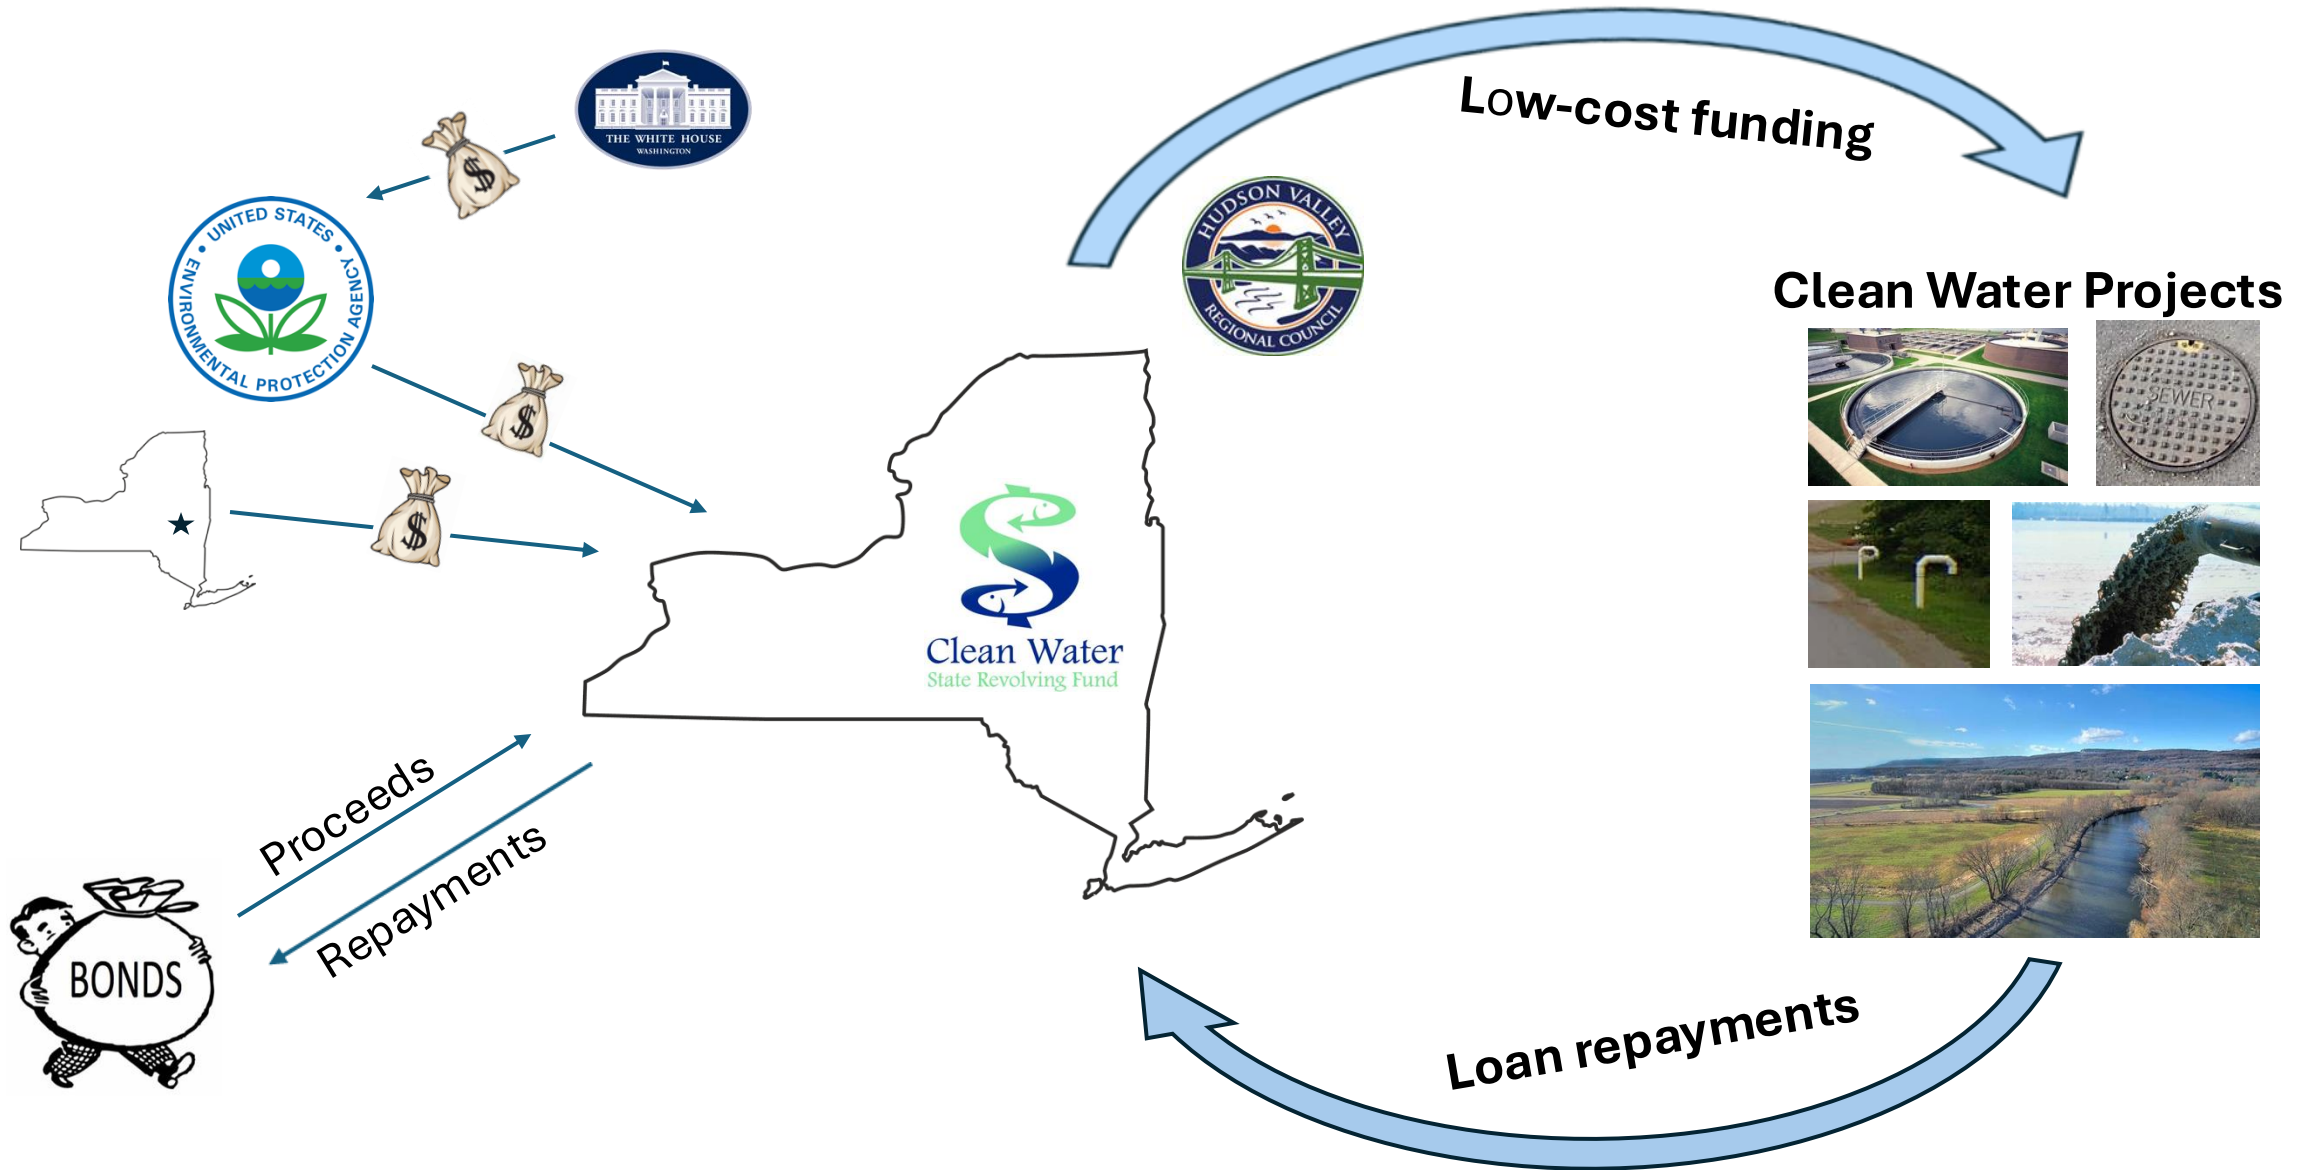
THE WHITE HOUSE
WASHINGTON

$

UNITED STATES ENVIRONMENTAL PROTECTION AGENCY

$

$

Low-cost funding

HUDSON VALLEY REGIONAL COUNCIL

Clean Water Projects

SEWER

Clean Water
State Revolving Fund

Proceeds

Repayments

BONDS

Loan repayments